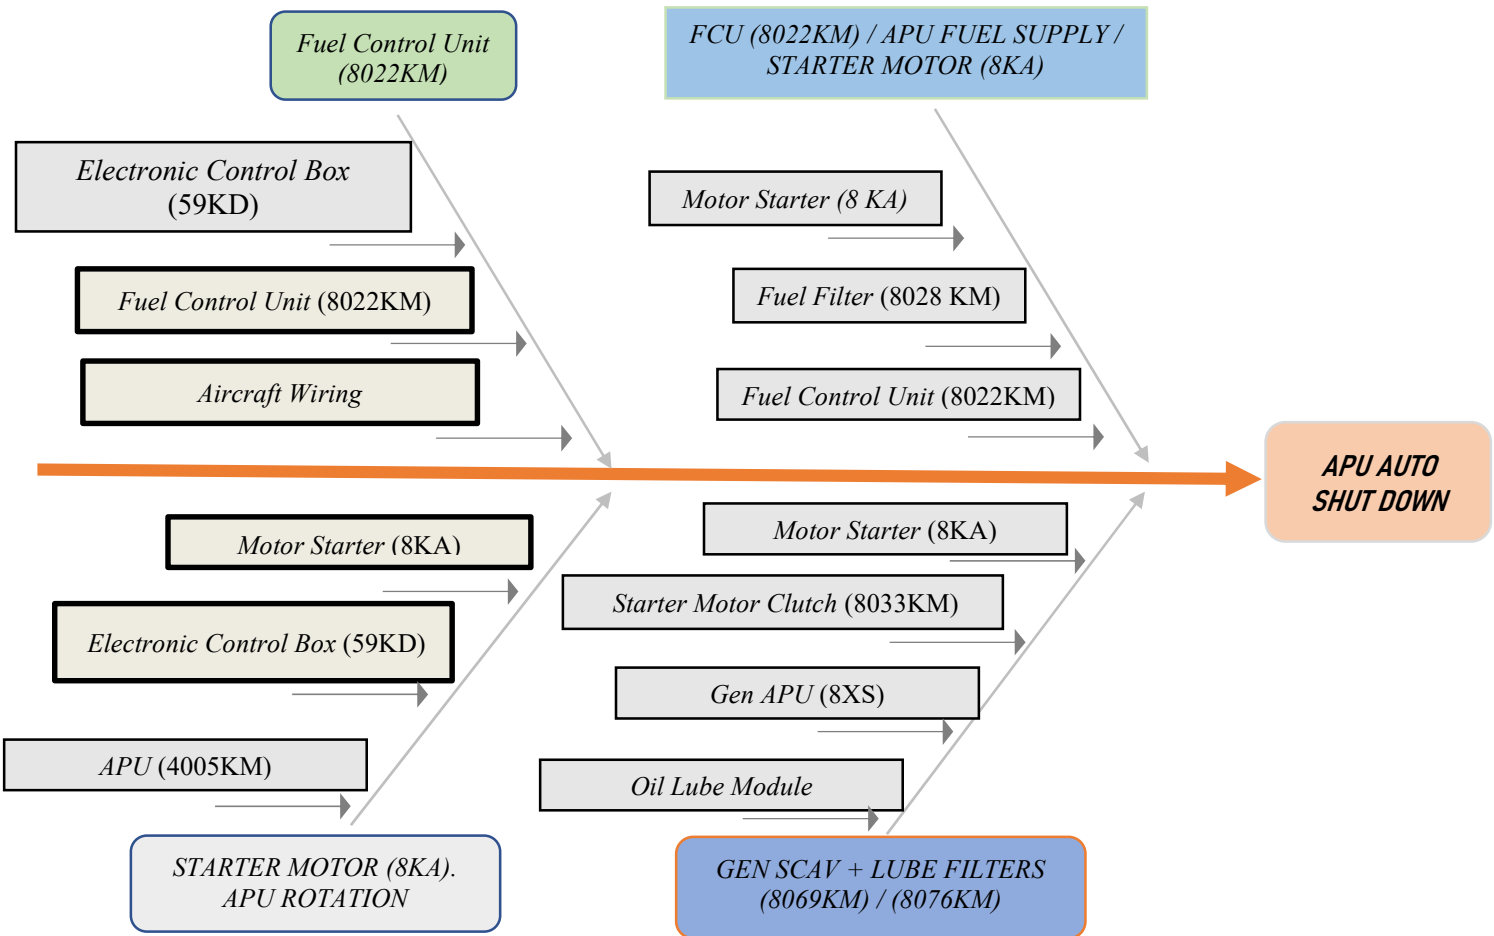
Fuel Control Unit (8022KM)

FCU (8022KM) / APU FUEL SUPPLY / STARTER MOTOR (8KA)

Electronic Control Box (59KD)

Fuel Control Unit (8022KM)

Aircraft Wiring

Motor Starter (8 KA)

Fuel Filter (8028 KM)

Fuel Control Unit (8022KM)

APU AUTO SHUT DOWN

Motor Starter (8KA)

Electronic Control Box (59KD)

APU (4005KM)

Motor Starter (8KA)

Starter Motor Clutch (8033KM)

Gen APU (8XS)

Oil Lube Module

STARTER MOTOR (8KA). APU ROTATION

GEN SCAV + LUBE FILTERS (8069KM) / (8076KM)